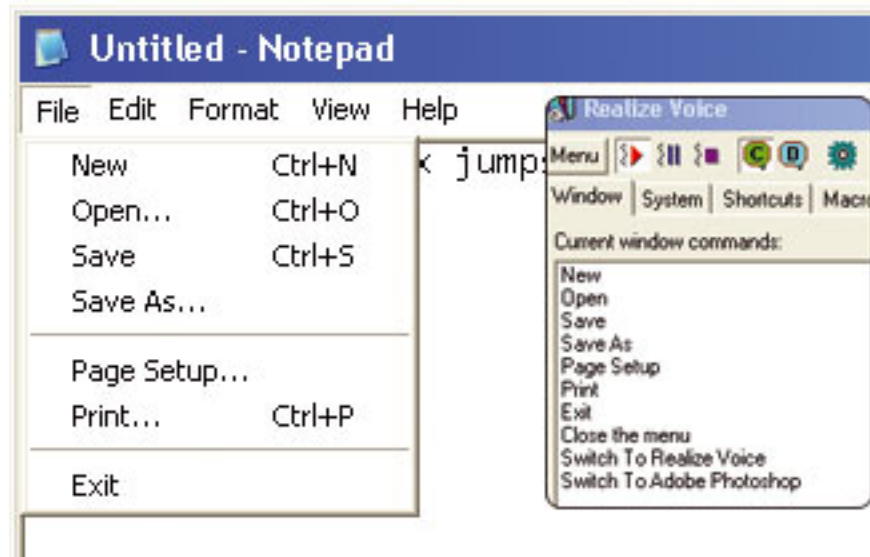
Untitled - Notepad

File Edit Format View Help

New Ctrl+N
Open... Ctrl+O
Save Ctrl+S
Save As...
Page Setup...
Print... Ctrl+P
Exit

x jump

Realize Voice

Menu

C D

Window | System | Shortcuts | Macr

Current window commands:

New
Open
Save
Save As
Page Setup
Print
Exit
Close the menu
Switch To Realize Voice
Switch To Adobe Photoshop